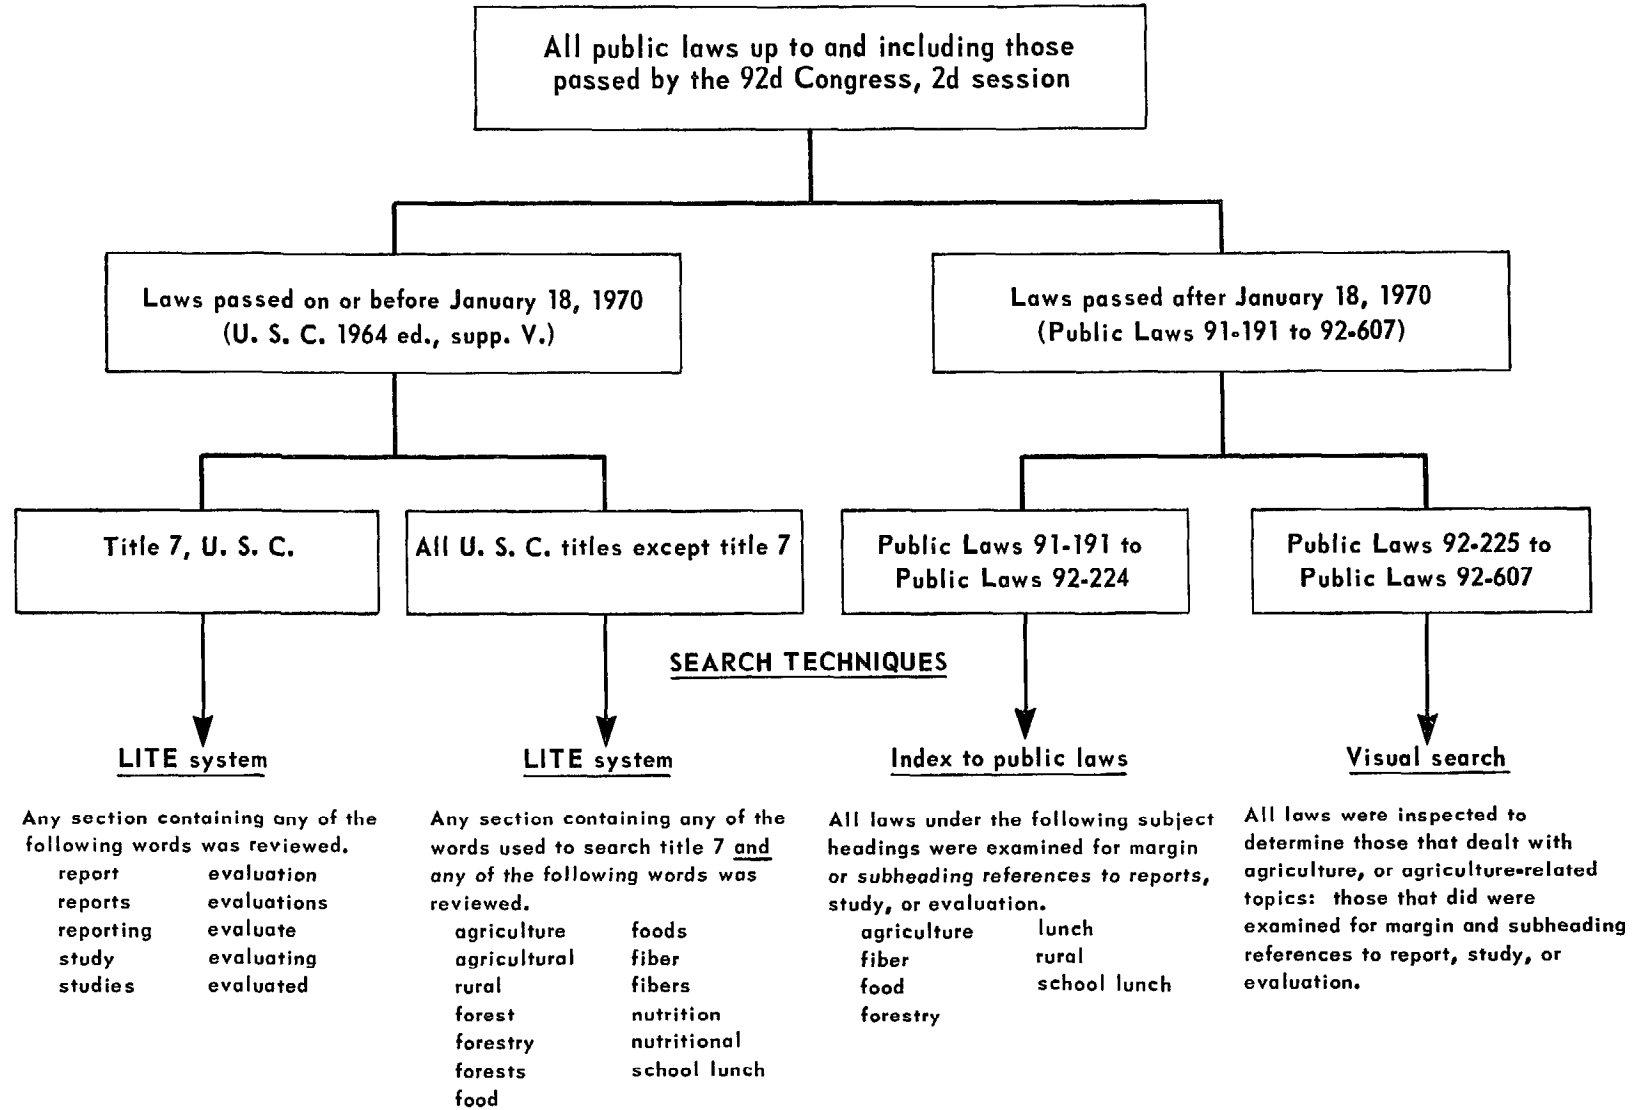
All public laws up to and including those passed by the 92d Congress, 2d session

Laws passed on or before January 18, 1970 (U. S. C. 1964 ed., supp. V.)

Laws passed after January 18, 1970 (Public Laws 91-191 to 92-607)

Title 7, U. S. C.

All U. S. C. titles except title 7

Public Laws 91-191 to Public Laws 92-224

Public Laws 92-225 to Public Laws 92-607

SEARCH TECHNIQUES

LITE system

Any section containing any of the following words was reviewed.

| | |
|---|---|
| report | evaluation |
| reports | evaluations |
| reporting | evaluate |
| study | evaluating |
| studies | evaluated |

LITE system

Any section containing any of the words used to search title 7 and any of the following words was reviewed.

| | |
|---|---|
| agriculture | foods |
| agricultural | fiber |
| rural | fibers |
| forest | nutrition |
| forestry | nutritional |
| forests | school lunch |
| food | |

Index to public laws

All laws under the following subject headings were examined for margin or subheading references to reports, study, or evaluation.

| | |
|---|---|
| agriculture | lunch |
| fiber | rural |
| food | school lunch |
| forestry | |

Visual search

All laws were inspected to determine those that dealt with agriculture, or agriculture-related topics: those that did were examined for margin and subheading references to report, study, or evaluation.